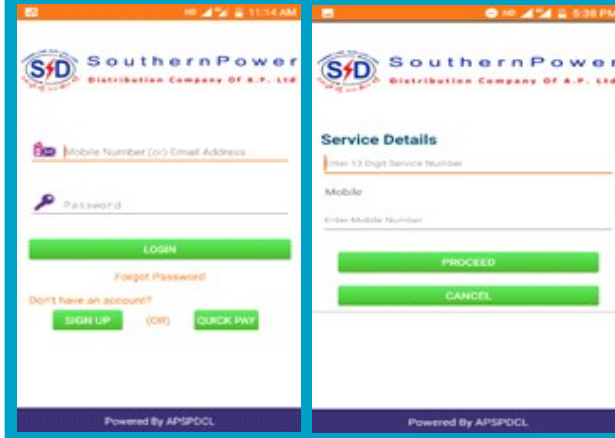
HD 11:14 AM

S/D SouthernPower
Distribution Company Of A.P. Ltd

Mobile Number (or) Email Address

Password

LOGIN

Forgot Password

Don't have an account?

SIGN UP (OR) QUICK PAY

Powered By APSPDCL

HD 5:38 PM

S/D SouthernPower
Distribution Company Of A.P. Ltd

Service Details

Enter 13 Digit Service Number

Mobile

Enter Mobile Number

PROCEED

CANCEL

Powered By APSPDCL